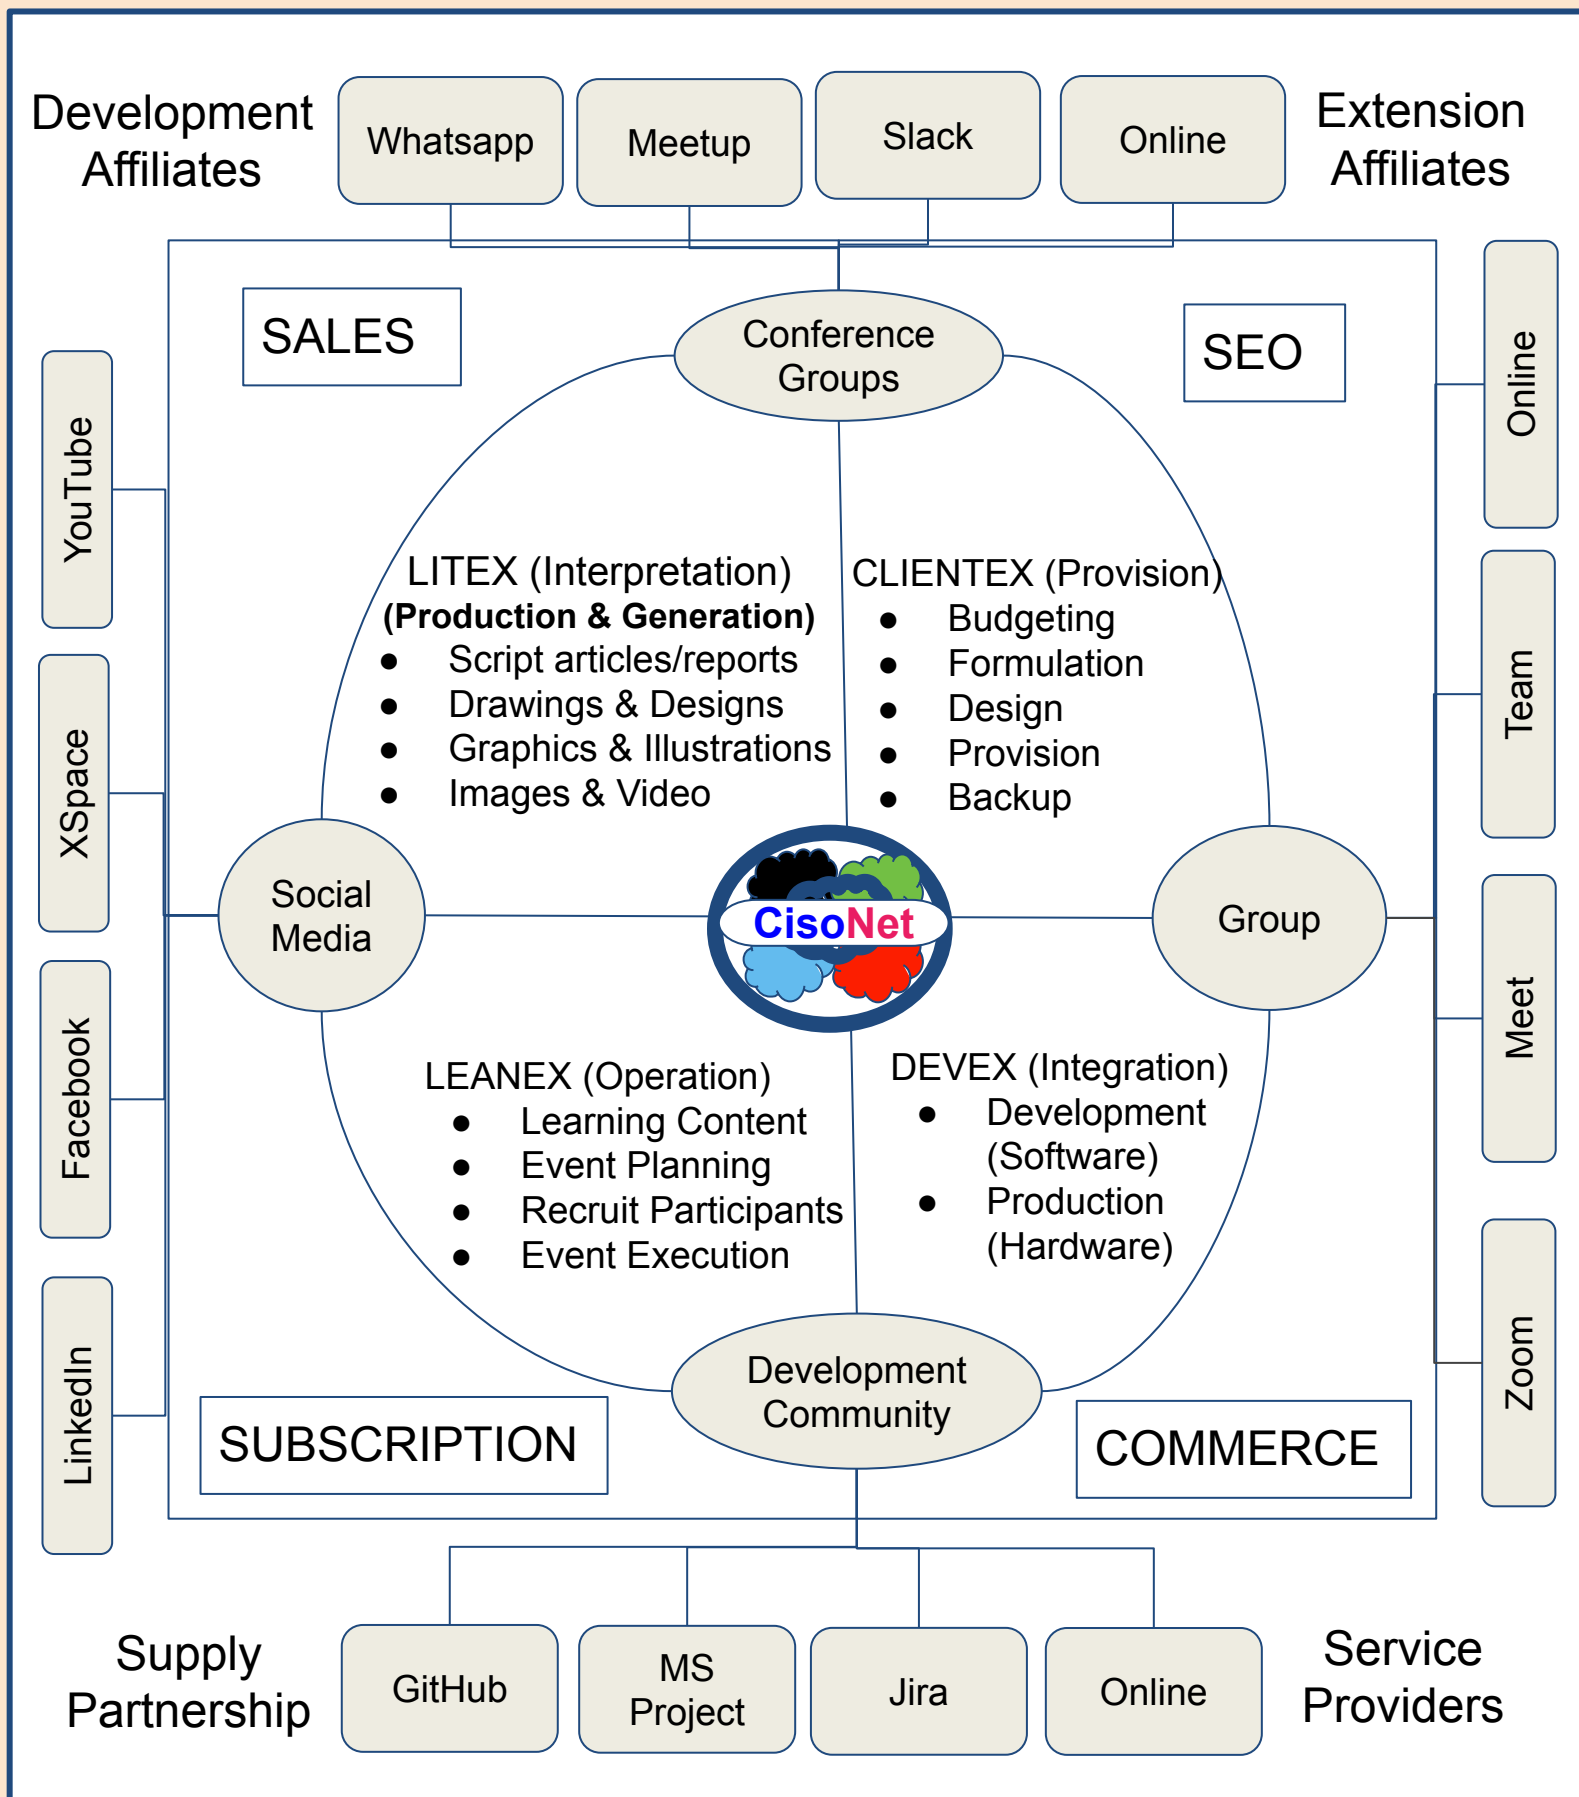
Development Affiliates

Whatsapp

Meetup

Slack

Online

Extension Affiliates

SALES

Conference Groups

SEO

YouTube

XSpace

Facebook

LinkedIn

Online

Team

Meet

Zoom

LITEX (Interpretation)
**(Production & Generation)**
- Script articles/reports
- Drawings & Designs
- Graphics & Illustrations
- Images & Video

CLIENTEX (Provision)
- Budgeting
- Formulation
- Design
- Provision
- Backup

Social Media

CisoNet

Group

LEANEX (Operation)
- Learning Content
- Event Planning
- Recruit Participants
- Event Execution

DEVEX (Integration)
- Development (Software)
- Production (Hardware)

SUBSCRIPTION

Development Community

COMMERCE

Supply Partnership

GitHub

MS Project

Jira

Online

Service Providers